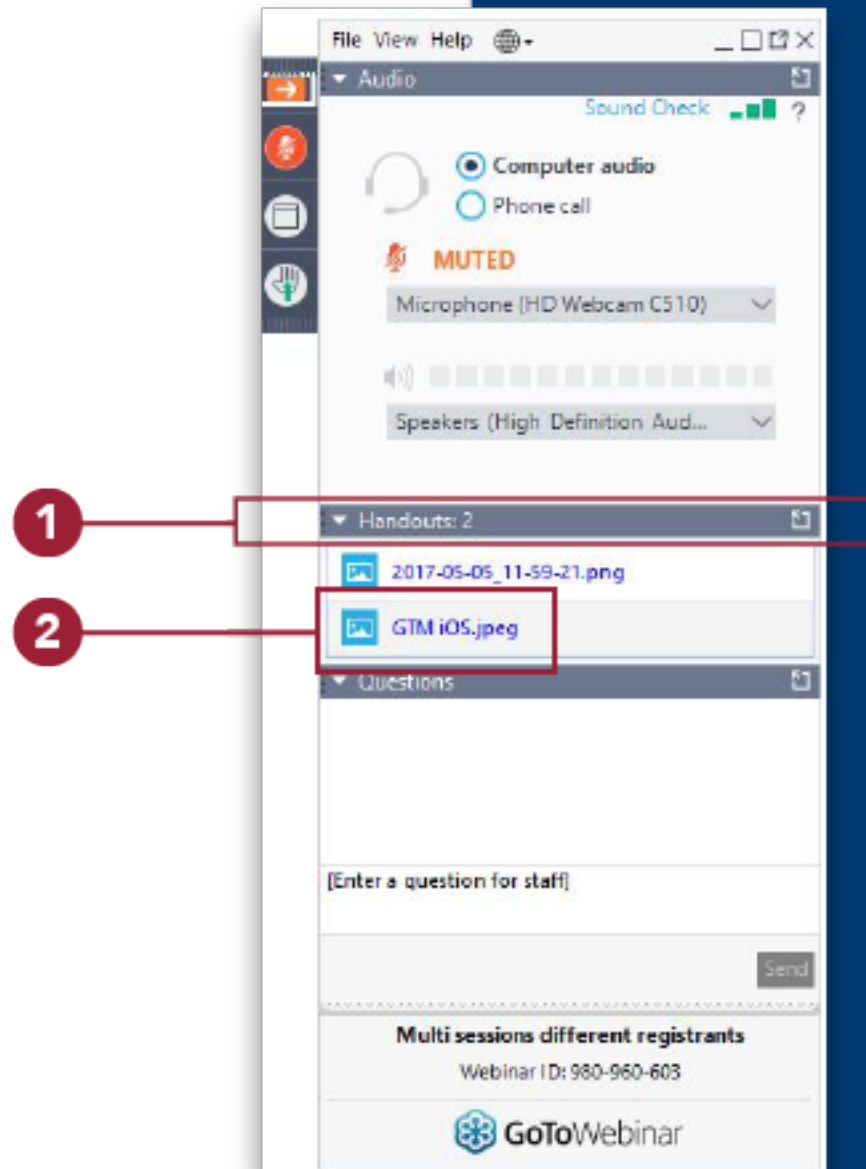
File View Help

Audio

Sound Check ?

Computer audio

Phone call

MUTED

Microphone (HD Webcam C510)

Speakers (High Definition Aud...

1

Handouts: 2

2017-05-05_11-59-21.png

2

GTM iOS.jpeg

Questions

[Enter a question for staff]

Send

Multi sessions different registrants

Webinar ID: 980-960-603

GoToWebinar